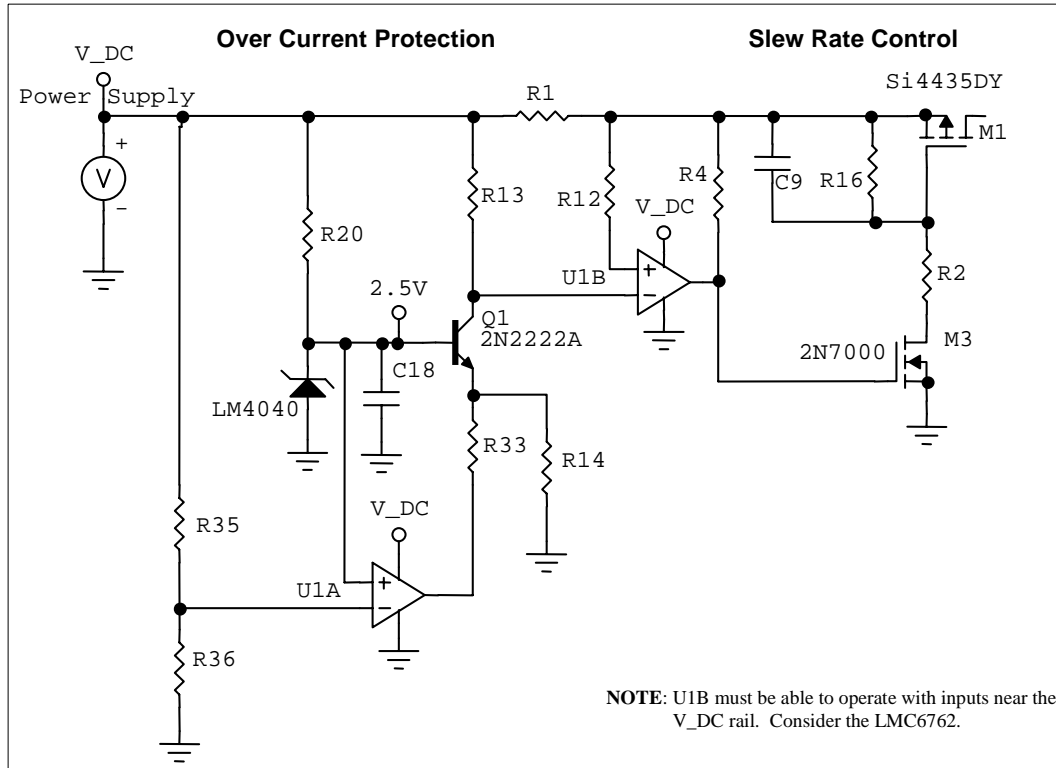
Over Current Protection

Slew Rate Control

V_DC
Power Supply
+
V
-

R1
Si4435DY
M1
R13
R12
V_DC
R4
C9
R16
R20
U1B
+
-
R2
2.5V
Q1
2N2222A
2N7000
M3
C18
LM4040
R33
R14
V_DC
R35
U1A
+
-
R36

NOTE: U1B must be able to operate with inputs near the V_DC rail. Consider the LMC6762.